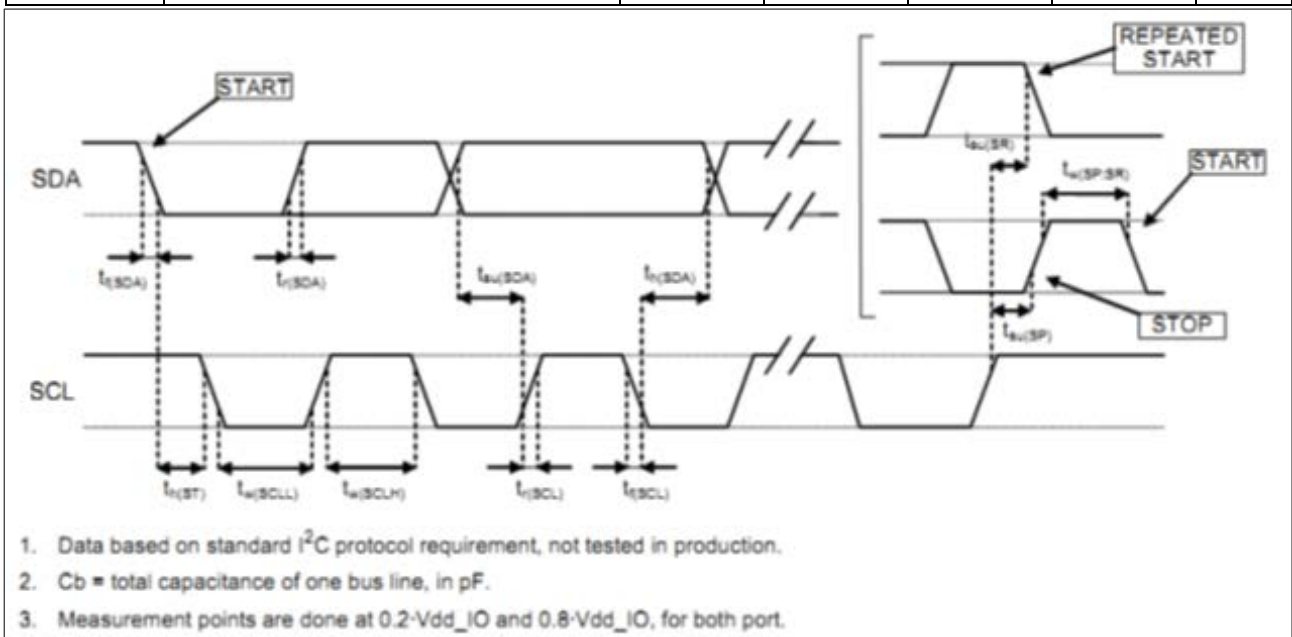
START

SDA

$t_{f(SDA)}$

$t_{r(SDA)}$

$t_{su(SDA)}$

$t_{h(SDA)}$

REPEATED START

$t_{su(SR)}$

START

$t_{w(SP:SR)}$

STOP

$t_{su(SP)}$

SCL

$t_{h(ST)}$

$t_{w(SCLL)}$

$t_{w(SCLH)}$

$t_{r(SCL)}$

$t_{f(SCL)}$

1. Data based on standard $I^2C$ protocol requirement, not tested in production.

2. Cb = total capacitance of one bus line, in pF.

3. Measurement points are done at 0.2·Vdd_IO and 0.8·Vdd_IO, for both port.